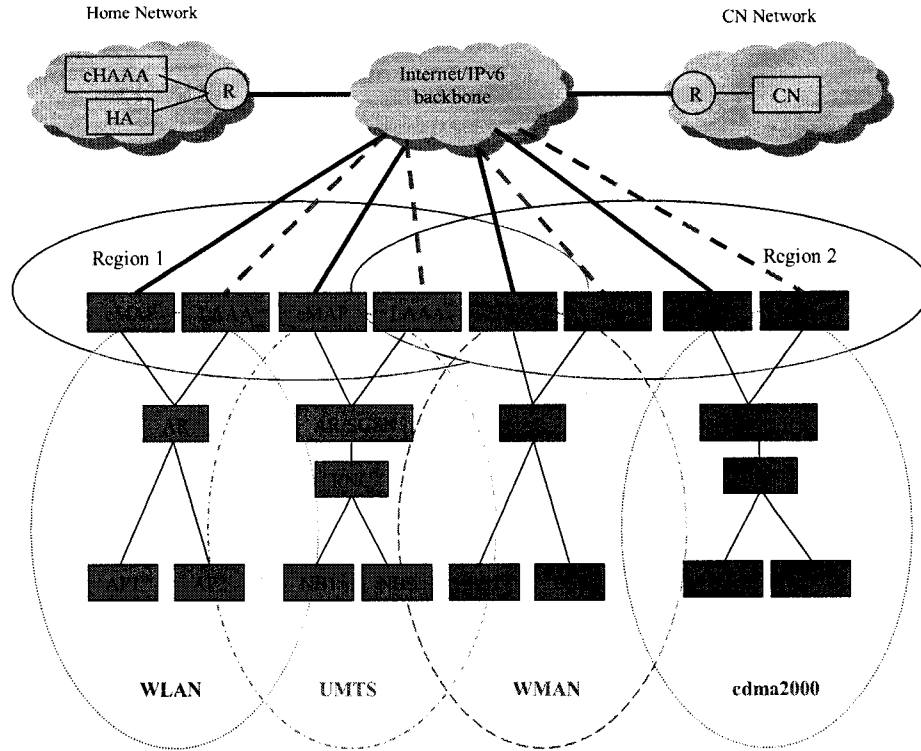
Home Network

CN Network

cHAAA

HA

R

Internet/IPv6 backbone

R

CN

Region 1

Region 2

cMAP

cHAAA

cMAP

cHAAA

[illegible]

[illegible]

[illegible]

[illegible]

AR

AR/SGSN

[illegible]

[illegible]

RNC

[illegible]

AP1

AP2

NB1

NB2

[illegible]

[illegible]

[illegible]

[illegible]

WLAN

UMTS

WMAN

cdma2000